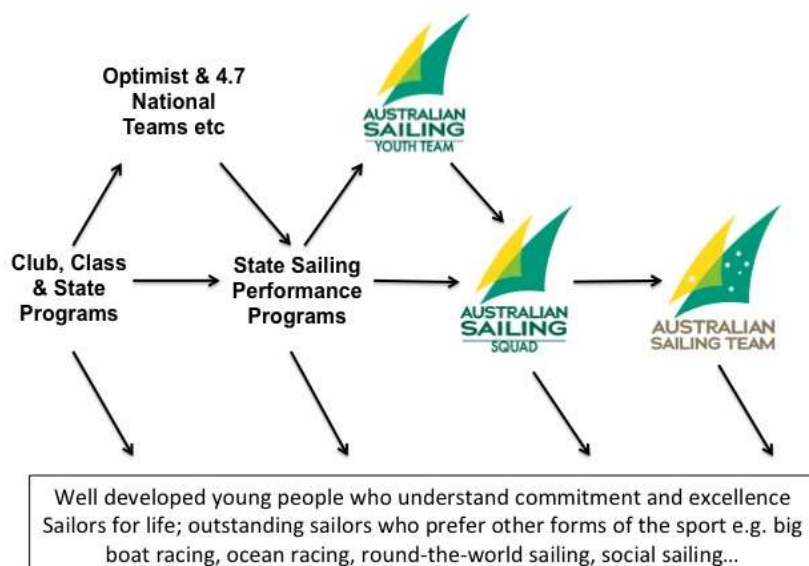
Optimist & 4.7 National Teams etc

AUSTRALIAN SAILING YOUTH TEAM

Club, Class & State Programs

State Sailing Performance Programs

AUSTRALIAN SAILING SQUAD

AUSTRALIAN SAILING TEAM

Well developed young people who understand commitment and excellence
Sailors for life; outstanding sailors who prefer other forms of the sport e.g. big boat racing, ocean racing, round-the-world sailing, social sailing...